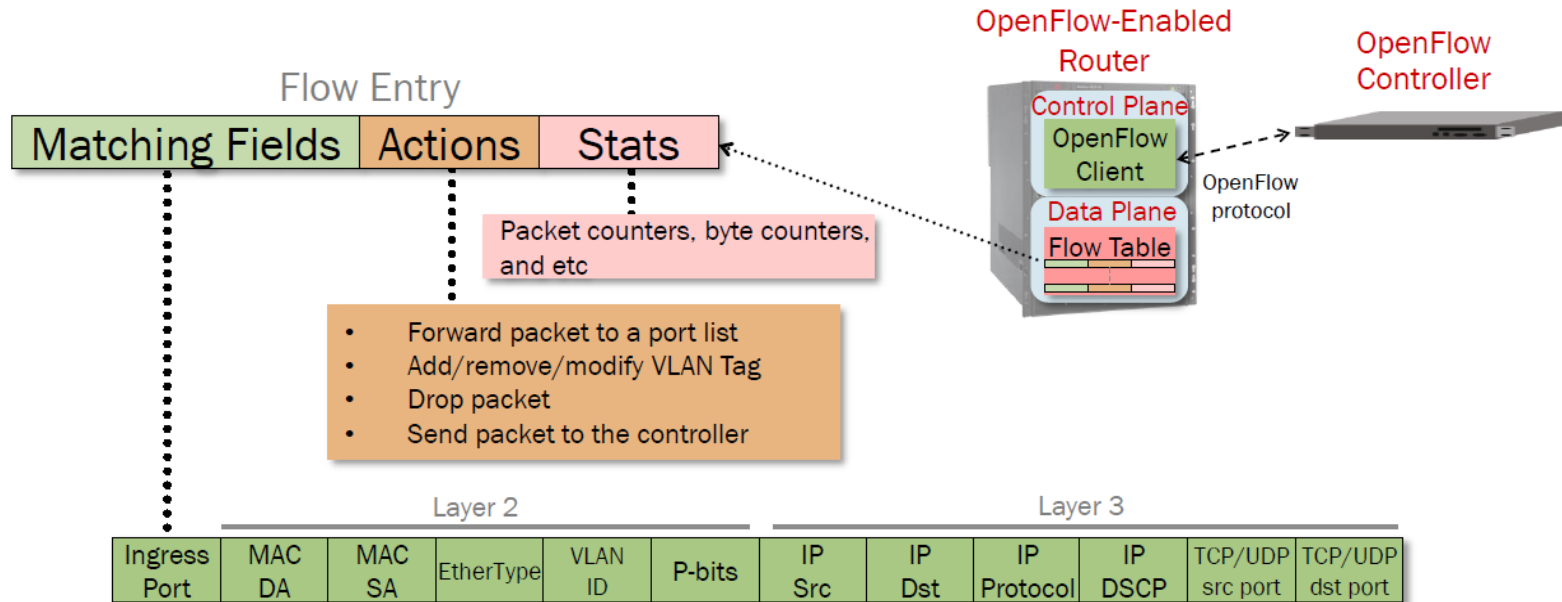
OpenFlow-Enabled Router

OpenFlow Controller

Flow Entry

| Matching Fields | Actions | Stats |
|---|---|---|

Control Plane

OpenFlow Client

OpenFlow protocol

Data Plane

Flow Table

Packet counters, byte counters, and etc

- Forward packet to a port list
- Add/remove/modify VLAN Tag
- Drop packet
- Send packet to the controller

Layer 2

Layer 3

| Ingress Port | MAC DA | MAC SA | EtherType | VLAN ID | P-bits | IP Src | IP Dst | IP Protocol | IP DSCP | TCP/UDP src port | TCP/UDP dst port |
|---|---|---|---|---|---|---|---|---|---|---|---|